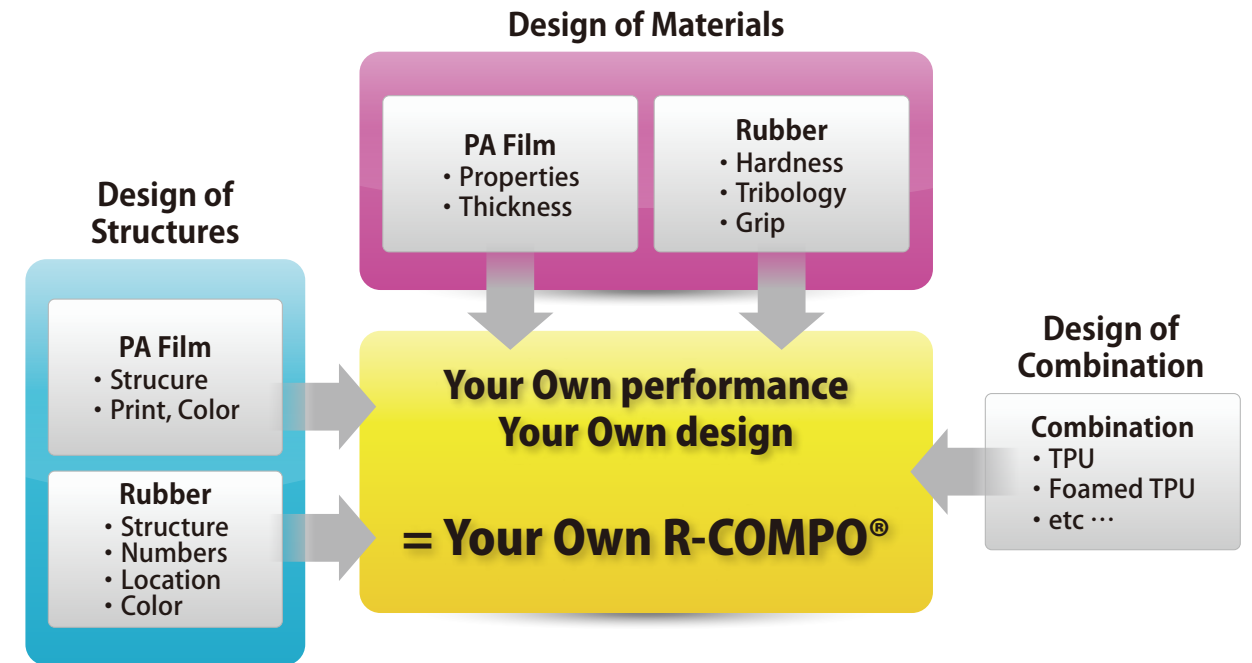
Design of Materials

PA Film
・Properties
・Thickness

Rubber
・Hardness
・Tribology
・Grip

Design of Structures

PA Film
・Strucure
・Print, Color

Rubber
・Structure
・Numbers
・Location
・Color

Your Own performance
Your Own design

= Your Own R-COMPO®

Design of Combination

Combination
・TPU
・Foamed TPU
・etc …